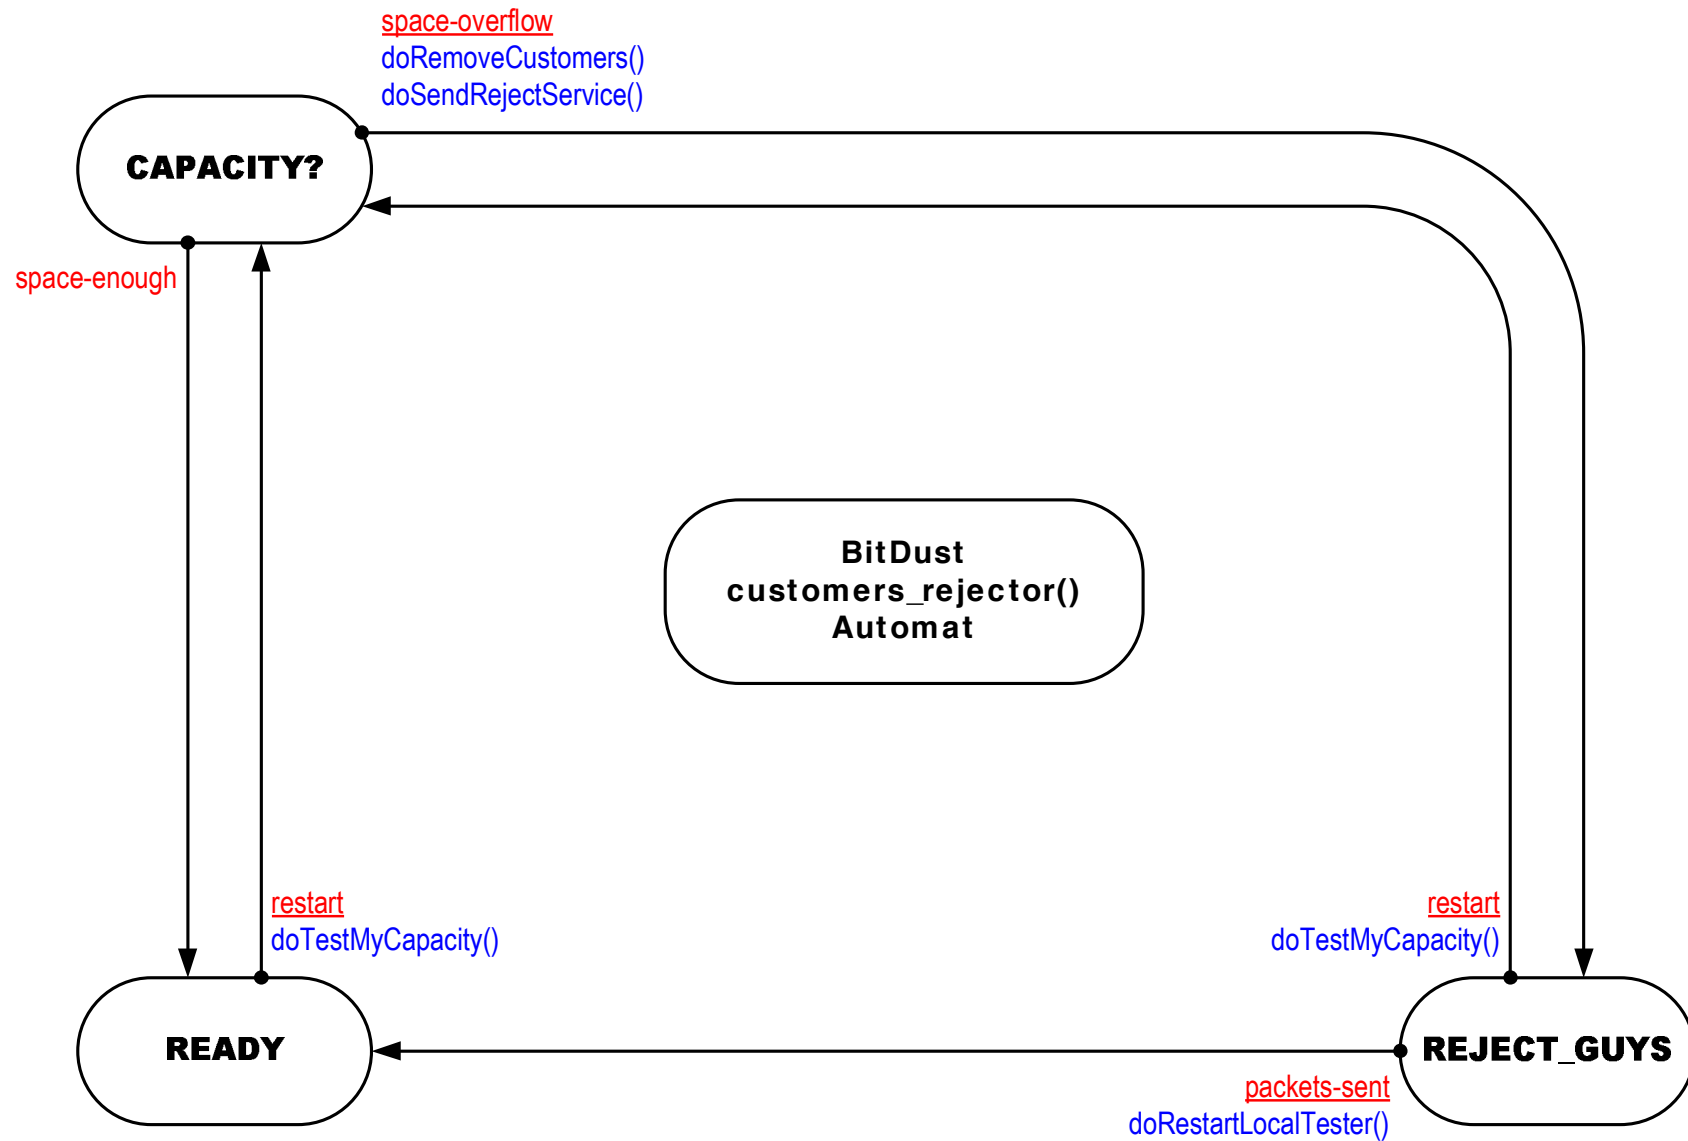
space-overflow
doRemoveCustomers()
doSendRejectService()

CAPACITY?

space-enough

BitDust
customers_rejector()
Automat

restart
doTestMyCapacity()

restart
doTestMyCapacity()

READY

REJECT_GUYS

packets-sent
doRestartLocalTester()